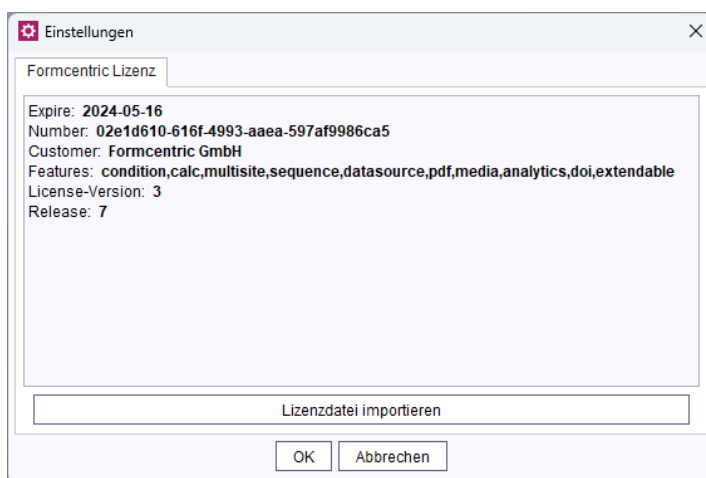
Einstellungen

Formcentric Lizenz

Expire: **2024-05-16**
Number: **02e1d610-616f-4993-aaea-597af9986ca5**
Customer: **Formcentric GmbH**
Features: **condition,calc,multisite,sequence,datasource,pdf,media,analytics,doi,extendable**
License-Version: **3**
Release: **7**

Lizenzdatei importieren

OK Abbrechen